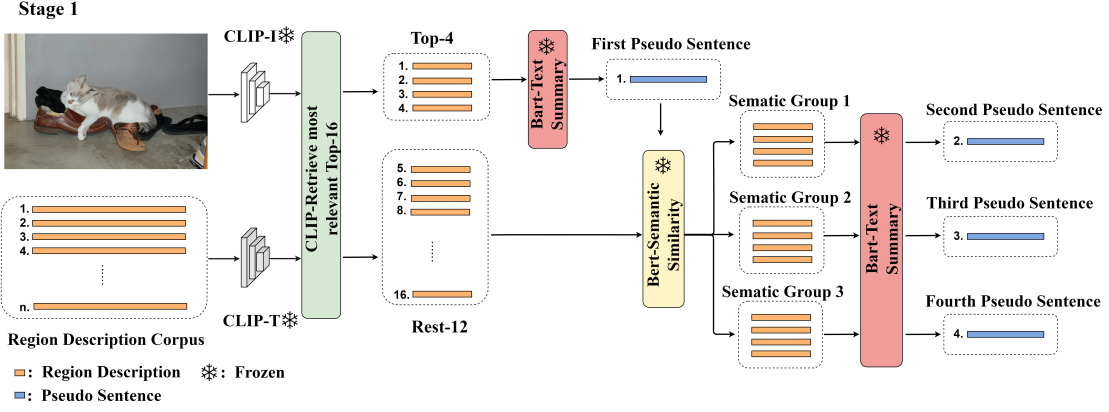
Stage 1

CLIP-I❄

CLIP-Retrieve most relevant Top-16

Top-4

1.
2.
3.
4.

Bart-Text Summary ❄

First Pseudo Sentence

1.

1.
2.
3.
4.
⋮
n.

Region Description Corpus

CLIP-T❄

5.
6.
7.
8.
⋮
16.

Rest-12

Bert-Semantic Similarity ❄

Sematic Group 1

Sematic Group 2

Sematic Group 3

Bart-Text Summary ❄

Second Pseudo Sentence

2.

Third Pseudo Sentence

3.

Fourth Pseudo Sentence

4.

: Region Description ❄: Frozen

: Pseudo Sentence